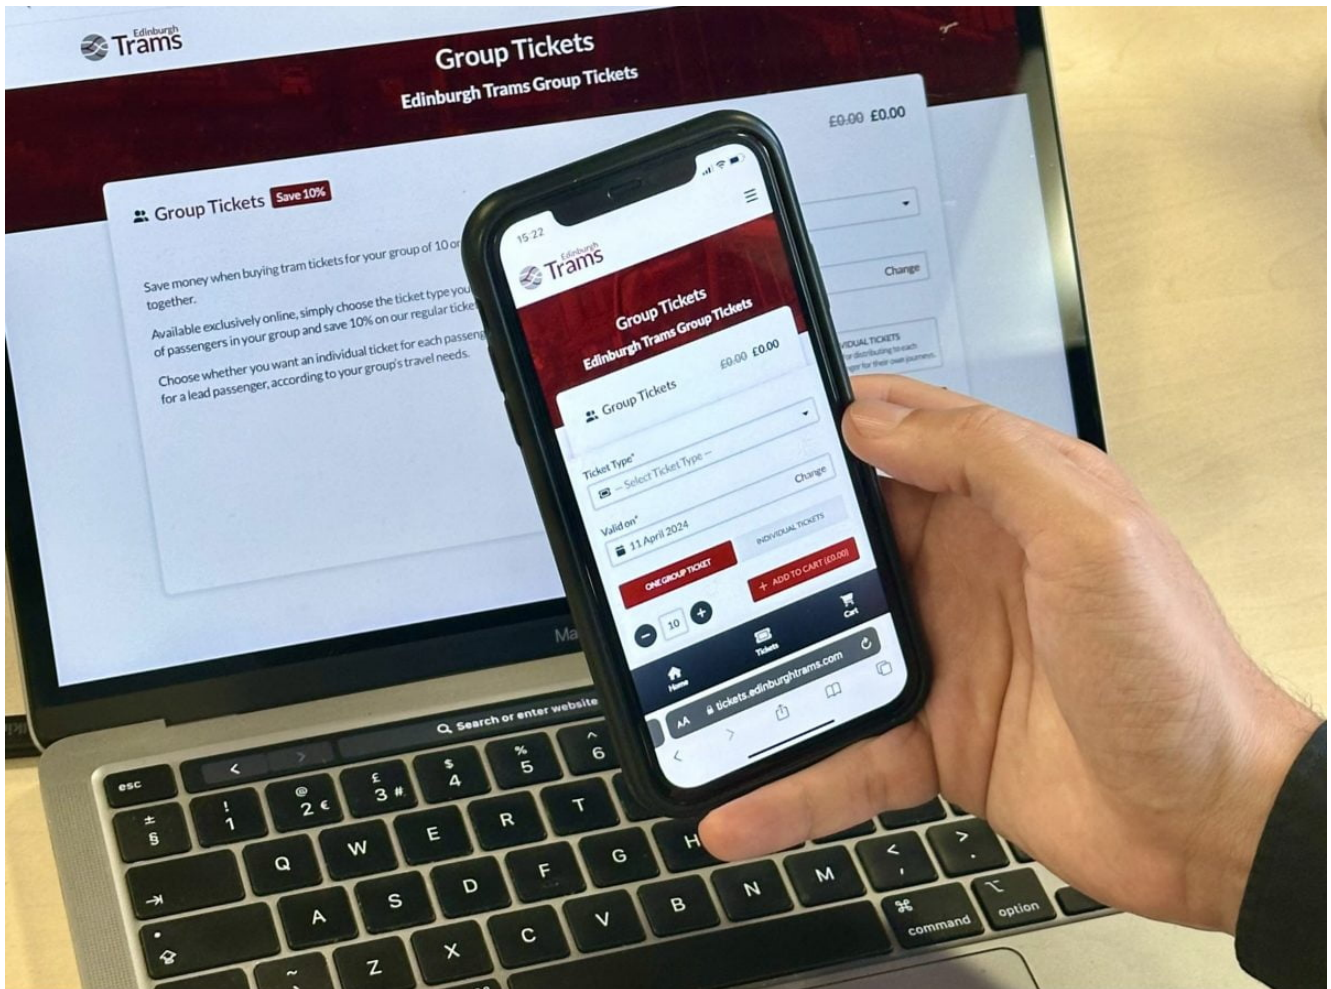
Edinburgh Trams

Group Tickets
Edinburgh Trams Group Tickets

£0.00 £0.00

Group Tickets Save 10%

Save money when buying tram tickets for your group of 10 or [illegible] together.

Available exclusively online, simply choose the ticket type you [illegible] of passengers in your group and save 10% on our regular ticke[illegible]

Choose whether you want an individual ticket for each passeng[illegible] for a lead passenger, according to your group's travel needs.

Change

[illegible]IDUAL TICKETS

15:22

Edinburgh Trams

Group Tickets
Edinburgh Trams Group Tickets

£0.00 £0.00

Group Tickets

Ticket Type*
-- Select Ticket Type --

Valid on*
11 April 2024

Change

ONE GROUP TICKET
INDIVIDUAL TICKETS

10

+ ADD TO CART (£0.00)

Home
Tickets
Cart

AA
tickets.edinburghtrams.com

Ma

Search or enter website

esc
± §
! 1
@ 2 €
£ 3 #
$ 4
% 5
^ 6
Q
W
E
R
T
A
S
D
F
G
H
Z
X
C
V
B
N
M
< ,
> .
⌘ command
⌥ option